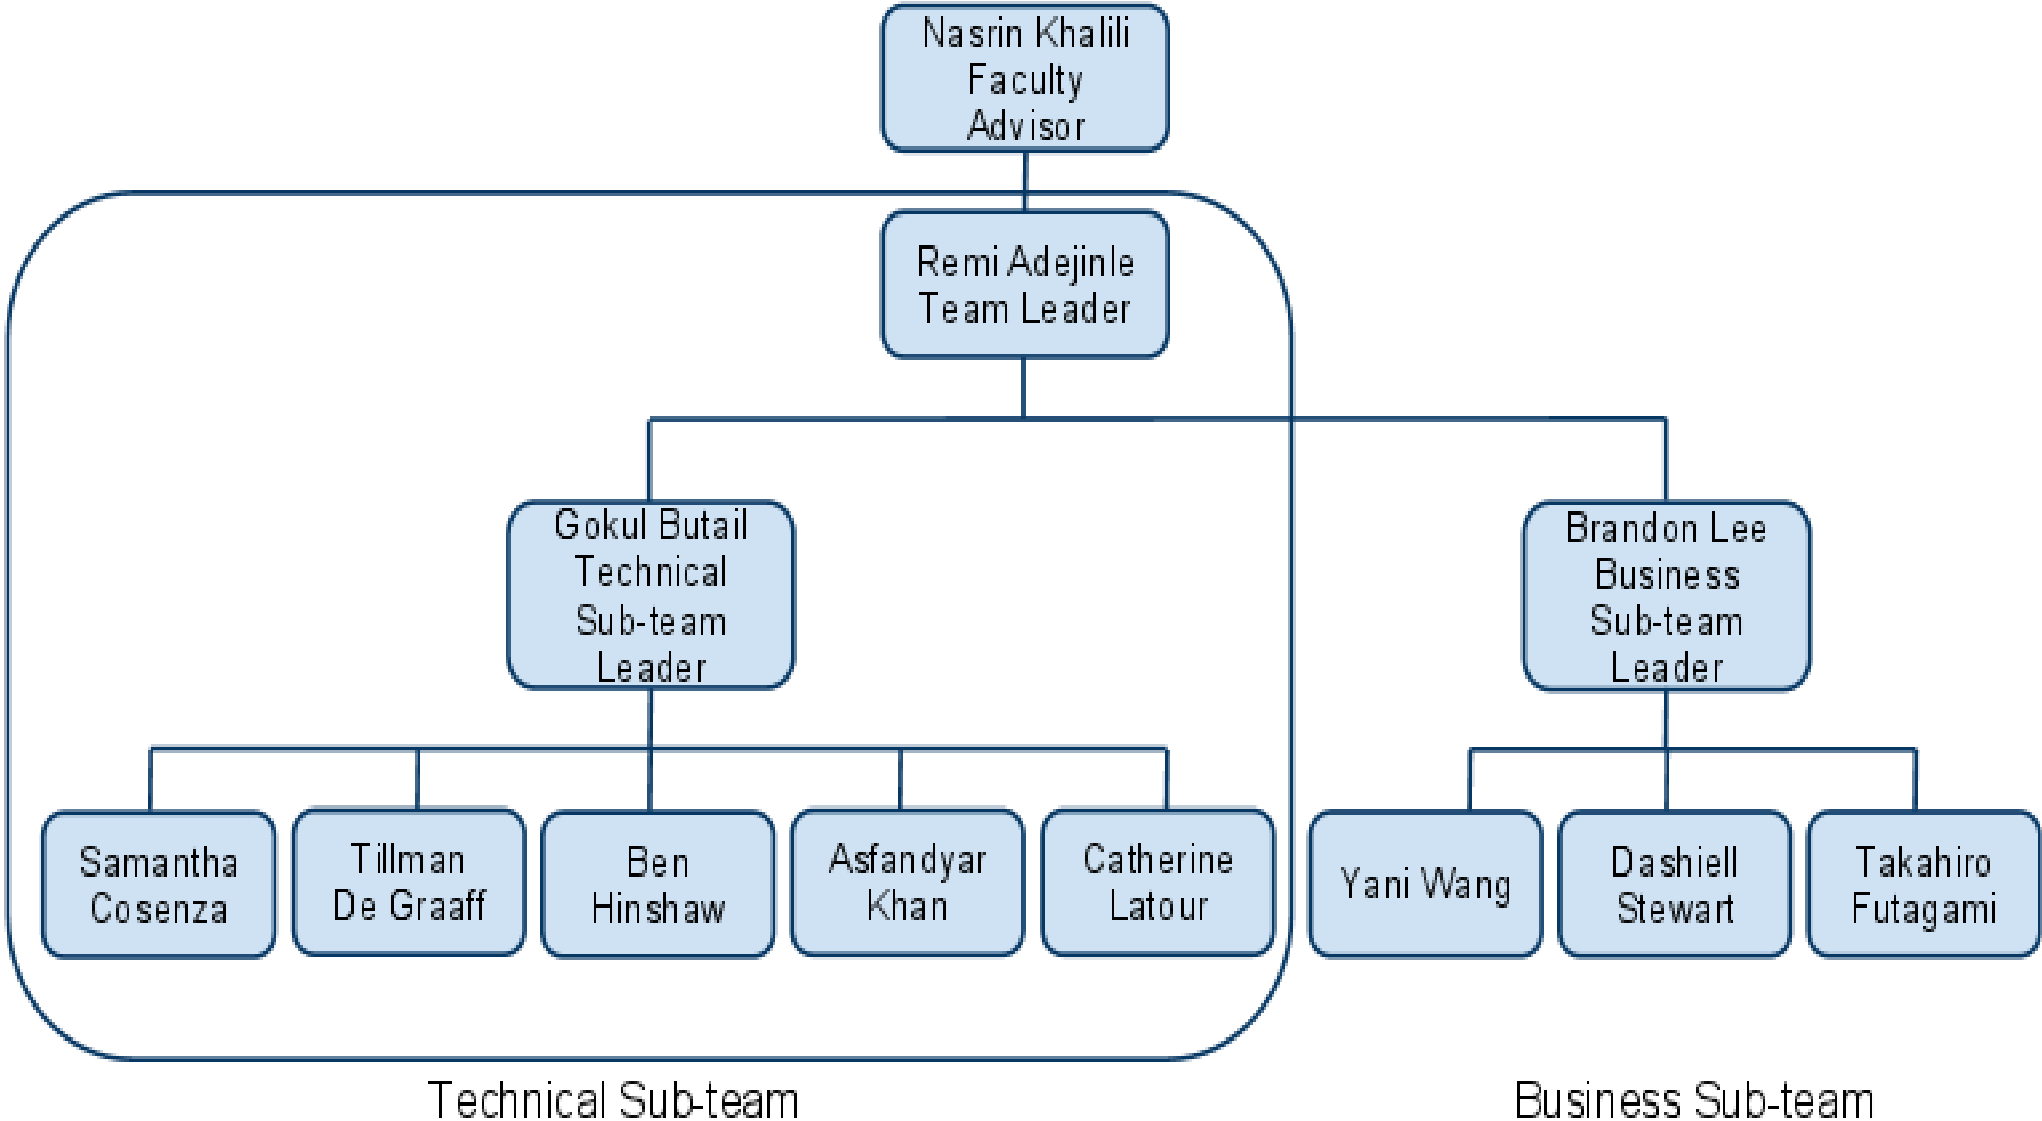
Nasrin Khalili
Faculty
Advisor

Remi Adejinle
Team Leader

Gokul Butail
Technical
Sub-team
Leader

Brandon Lee
Business
Sub-team
Leader

Samantha
Cosenza

Tillman
De Graaff

Ben
Hinshaw

Asfandyar
Khan

Catherine
Latour

Yani Wang

Dashiell
Stewart

Takahiro
Futagami

Technical Sub-team

Business Sub-team